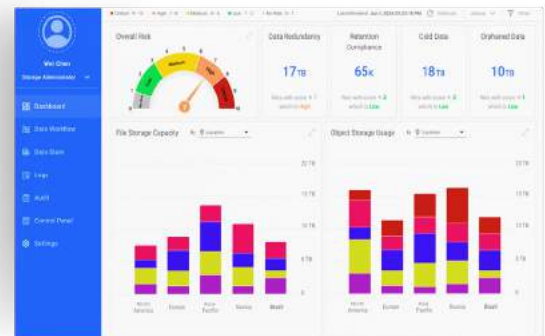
Wei Chen
Storage Administrator

Dashboard
Data Workflow
Data Store
Logs
Audit
Control Panel
Settings

Overall Risk

High
Medium

Data Redundancy
17TB

Retention Compliance
65K

Cold Data
18TB

Orphaned Data
10TB

File Storage Capacity

Object Storage Usage

20 TB
15 TB
10 TB
5 TB

North America
Europe
Asia Pacific
Russia
Brazil